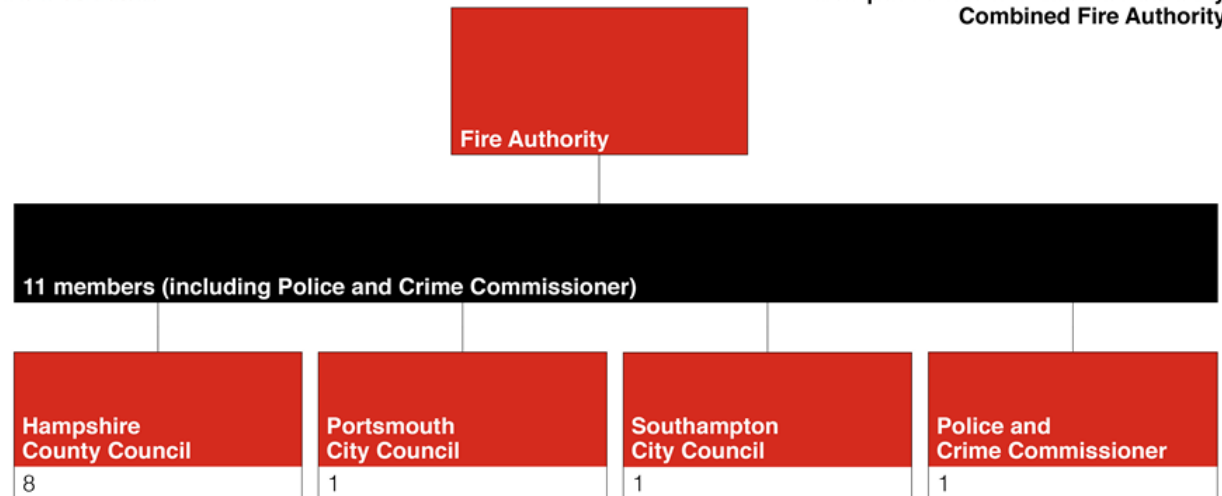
Combined Fire Authority

Fire Authority

11 members (including Police and Crime Commissioner)

Hampshire County Council
8

Portsmouth City Council
1

Southampton City Council
1

Police and Crime Commissioner
1